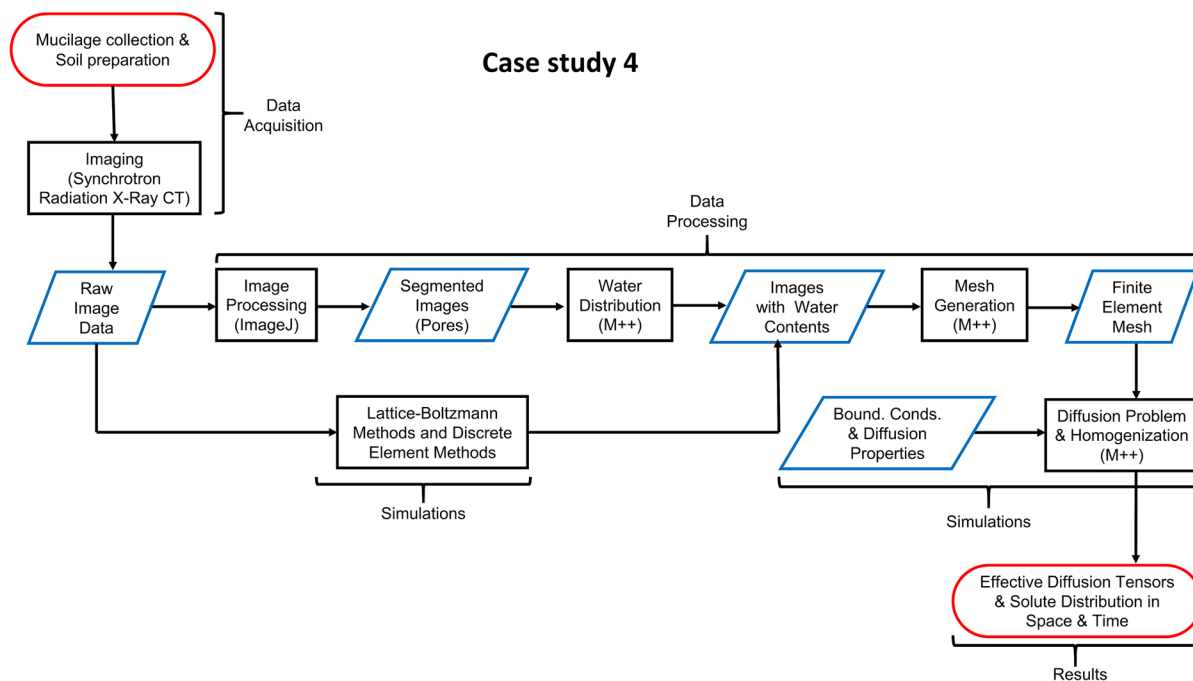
Mucilage collection & Soil preparation

Case study 4

Data Acquisition

Imaging (Synchrotron Radiation X-Ray CT)

Data Processing

Raw Image Data

Image Processing (ImageJ)

Segmented Images (Pores)

Water Distribution (M++)

Images with Water Contents

Mesh Generation (M++)

Finite Element Mesh

Lattice-Boltzmann Methods and Discrete Element Methods

Simulations

Bound. Conds. & Diffusion Properties

Diffusion Problem & Homogenization (M++)

Simulations

Effective Diffusion Tensors & Solute Distribution in Space & Time

Results